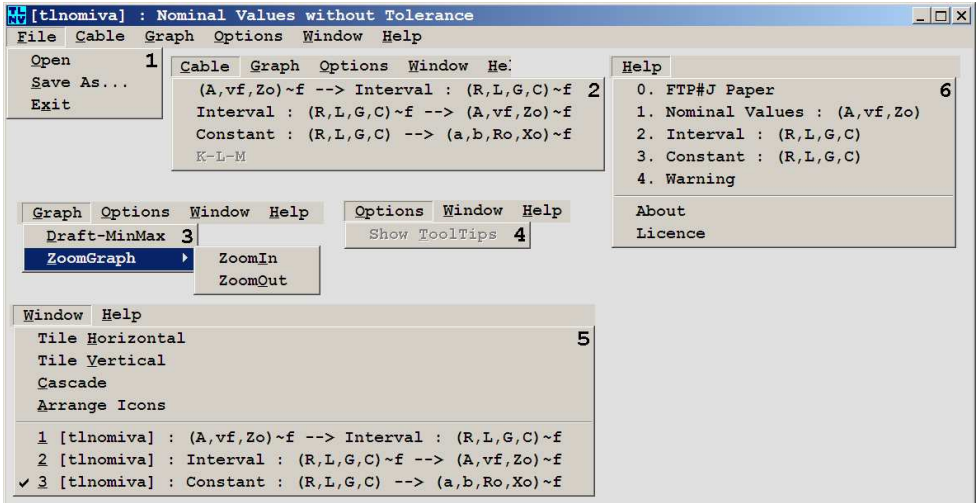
[tlnomiva] : Nominal Values without Tolerance

File Cable Graph Options Window Help

Open 1
Save As...
Exit

Cable Graph Options Window He

(A,vf,Zo)~f --> Interval : (R,L,G,C)~f 2
Interval : (R,L,G,C)~f --> (A,vf,Zo)~f
Constant : (R,L,G,C) --> (a,b,Ro,Xo)~f
K-L-M

Help

0. FTP#J Paper 6
1. Nominal Values : (A,vf,Zo)
2. Interval : (R,L,G,C)
3. Constant : (R,L,G,C)
4. Warning
About
Licence

Graph Options Window Help

Draft-MinMax 3
ZoomGraph
ZoomIn
ZoomOut

Options Window Help

Show ToolTips 4

Window Help

Tile Horizontal 5
Tile Vertical
Cascade
Arrange Icons
1 [tlnomiva] : (A,vf,Zo)~f --> Interval : (R,L,G,C)~f
2 [tlnomiva] : Interval : (R,L,G,C)~f --> (A,vf,Zo)~f
✓ 3 [tlnomiva] : Constant : (R,L,G,C) --> (a,b,Ro,Xo)~f